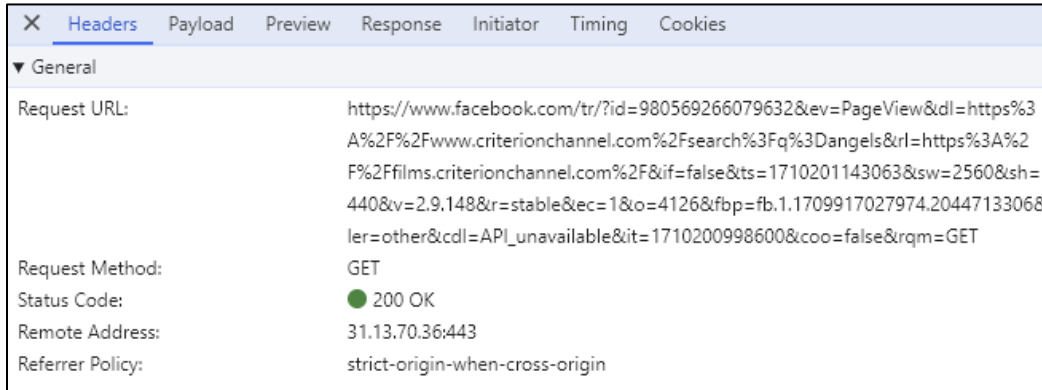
× Headers Payload Preview Response Initiator Timing Cookies

▼ General

Request URL: https://www.facebook.com/tr/?id=980569266079632&ev=PageView&dl=https%3A%2F%2Fwww.criterionchannel.com%2Fsearch%3Fq%3Dangels&rl=https%3A%2F%2Ffilms.criterionchannel.com%2F&if=false&ts=1710201143063&sw=2560&sh=440&v=2.9.148&r=stable&ec=1&o=4126&fbp=fb.1.1709917027974.2044713306&ler=other&cdl=API_unavailable&it=1710200998600&coo=false&rqm=GET

Request Method: GET

Status Code: 200 OK

Remote Address: 31.13.70.36:443

Referrer Policy: strict-origin-when-cross-origin